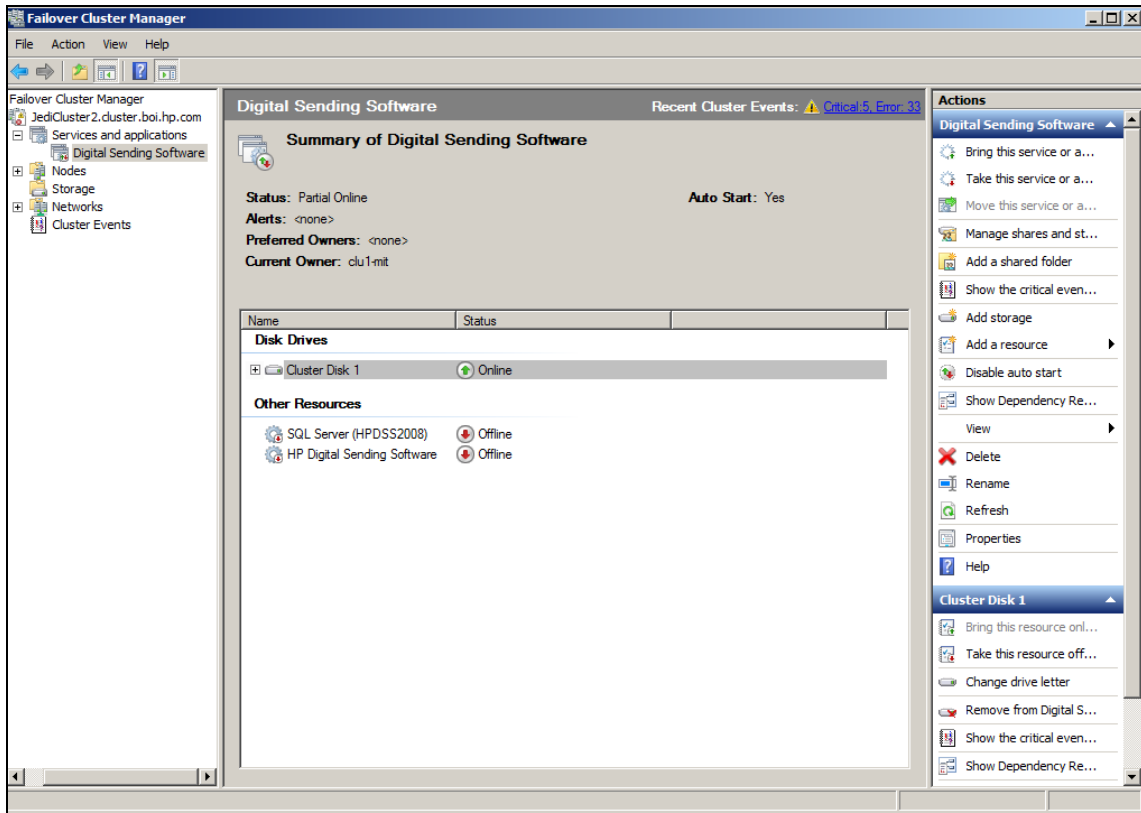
Failover Cluster Manager

File Action View Help

Failover Cluster Manager
JediCluster2.cluster.boi.hp.com
Services and applications
Digital Sending Software
Nodes
Storage
Networks
Cluster Events

Digital Sending Software
Recent Cluster Events: Critical:5, Error: 33

Summary of Digital Sending Software

Status: Partial Online
Auto Start: Yes
Alerts: <none>
Preferred Owners: <none>
Current Owner: clu1-mit

| Name | Status |
|---|---|
| Disk Drives | |
| Cluster Disk 1 | Online |
| Other Resources | |
| SQL Server (HPDSS2008) | Offline |
| HP Digital Sending Software | Offline |

Actions
Digital Sending Software
Bring this service or a...
Take this service or a...
Move this service or a...
Manage shares and st...
Add a shared folder
Show the critical even...
Add storage
Add a resource
Disable auto start
Show Dependency Re...
View
Delete
Rename
Refresh
Properties
Help
Cluster Disk 1
Bring this resource onl...
Take this resource off...
Change drive letter
Remove from Digital S...
Show the critical even...
Show Dependency Re...